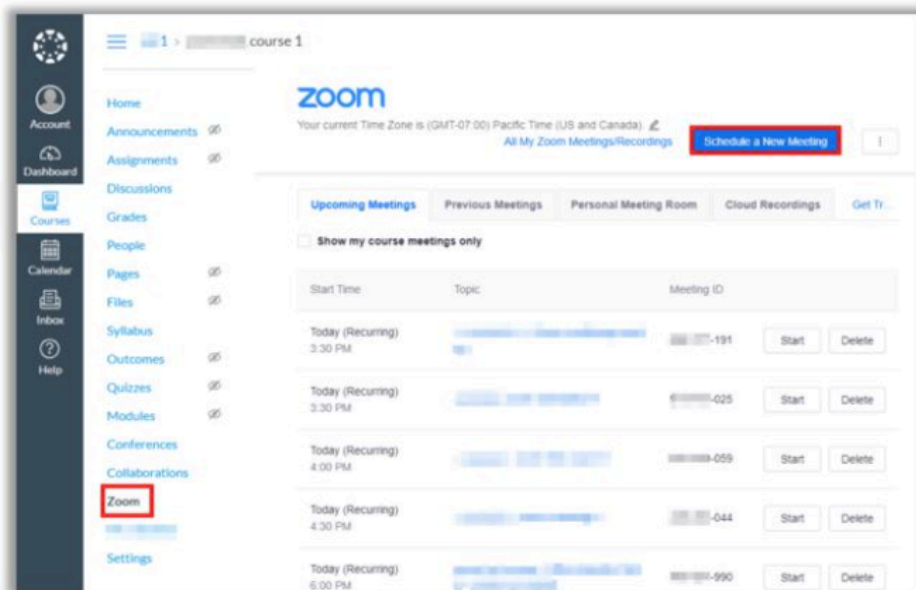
Account
Dashboard
Courses
Calendar
Inbox
Help

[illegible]1 > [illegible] course 1

Home
Announcements
Assignments
Discussions
Grades
People
Pages
Files
Syllabus
Outcomes
Quizzes
Modules
Conferences
Collaborations
Zoom
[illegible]
Settings

zoom
Your current Time Zone is (GMT-07:00) Pacific Time (US and Canada).
All My Zoom Meetings/Recordings
Schedule a New Meeting

Upcoming Meetings | Previous Meetings | Personal Meeting Room | Cloud Recordings | Get Tr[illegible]

Show my course meetings only

| Start Time | Topic | Meeting ID | | |
|---|---|---|---|---|
| Today (Recurring) 3:30 PM | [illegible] | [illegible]-191 | Start | Delete |
| Today (Recurring) 3:30 PM | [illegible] | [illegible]-025 | Start | Delete |
| Today (Recurring) 4:00 PM | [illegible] | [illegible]-059 | Start | Delete |
| Today (Recurring) 4:30 PM | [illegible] | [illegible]-044 | Start | Delete |
| Today (Recurring) 6:00 PM | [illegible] | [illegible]-990 | Start | Delete |